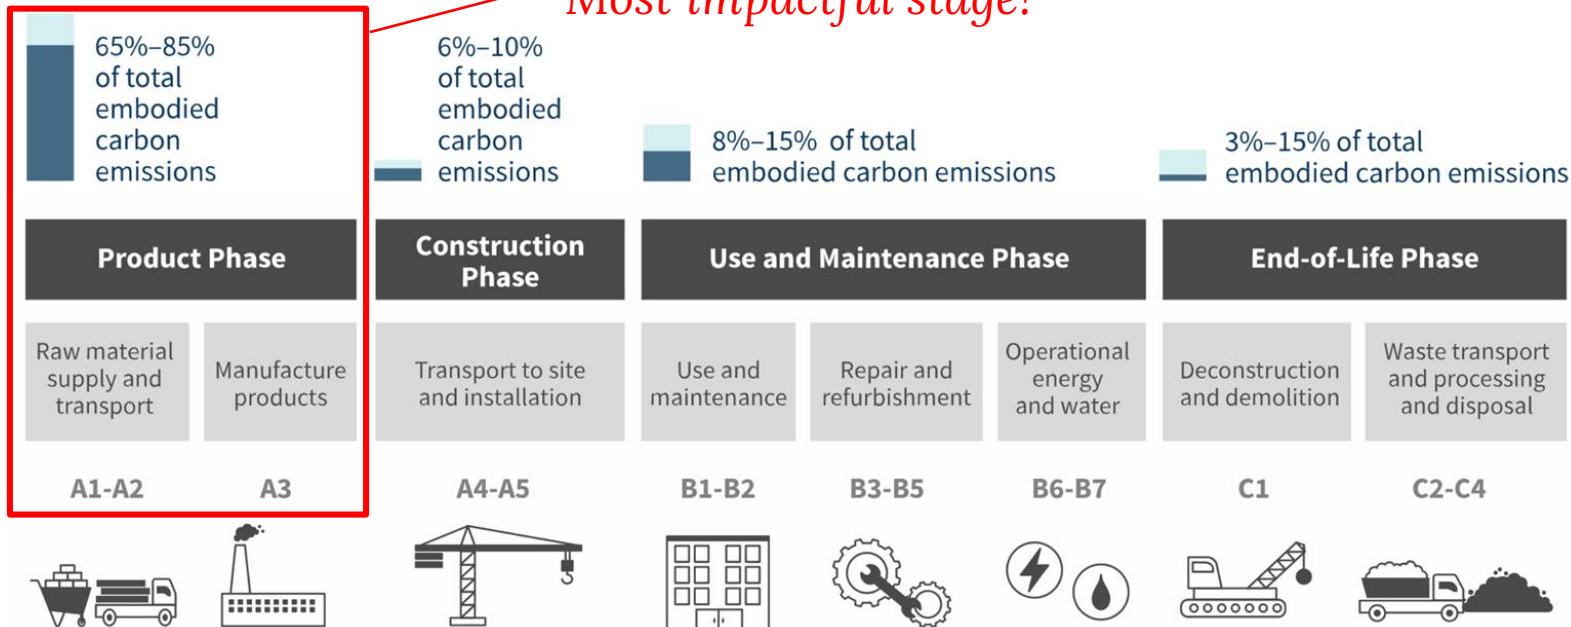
Most impactful stage!

65%–85% of total embodied carbon emissions

6%–10% of total embodied carbon emissions

8%–15% of total embodied carbon emissions

3%–15% of total embodied carbon emissions

Product Phase

Construction Phase

Use and Maintenance Phase

End-of-Life Phase

Raw material supply and transport

Manufacture products

Transport to site and installation

Use and maintenance

Repair and refurbishment

Operational energy and water

Deconstruction and demolition

Waste transport and processing and disposal

A1-A2

A3

A4-A5

B1-B2

B3-B5

B6-B7

C1

C2-C4